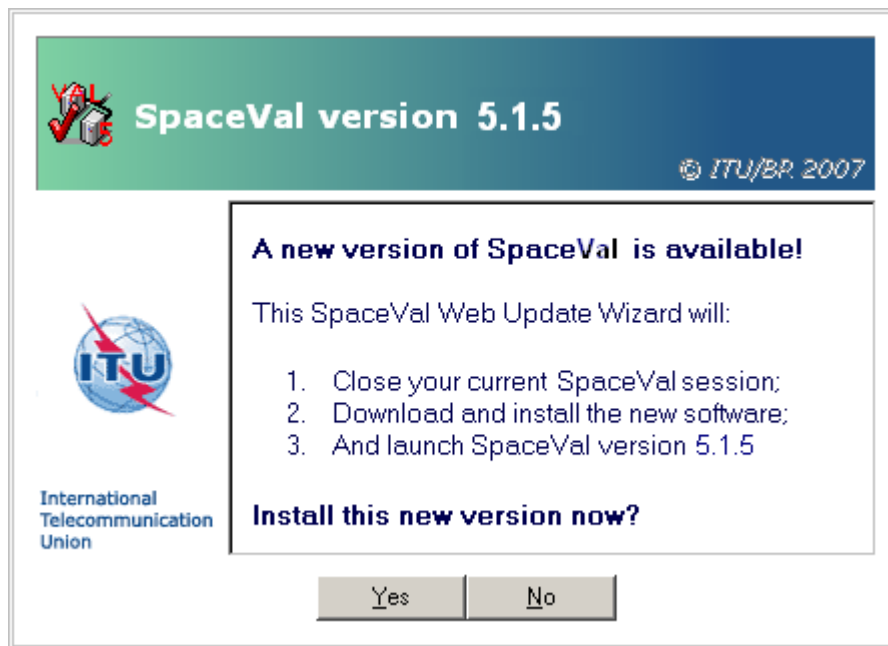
VAL S

SpaceVal version 5.1.5

© ITU/BR 2007

ITU

International Telecommunication Union

A new version of SpaceVal is available!

This SpaceVal Web Update Wizard will:

1. Close your current SpaceVal session;
2. Download and install the new software;
3. And launch SpaceVal version 5.1.5

Install this new version now?

Yes

No